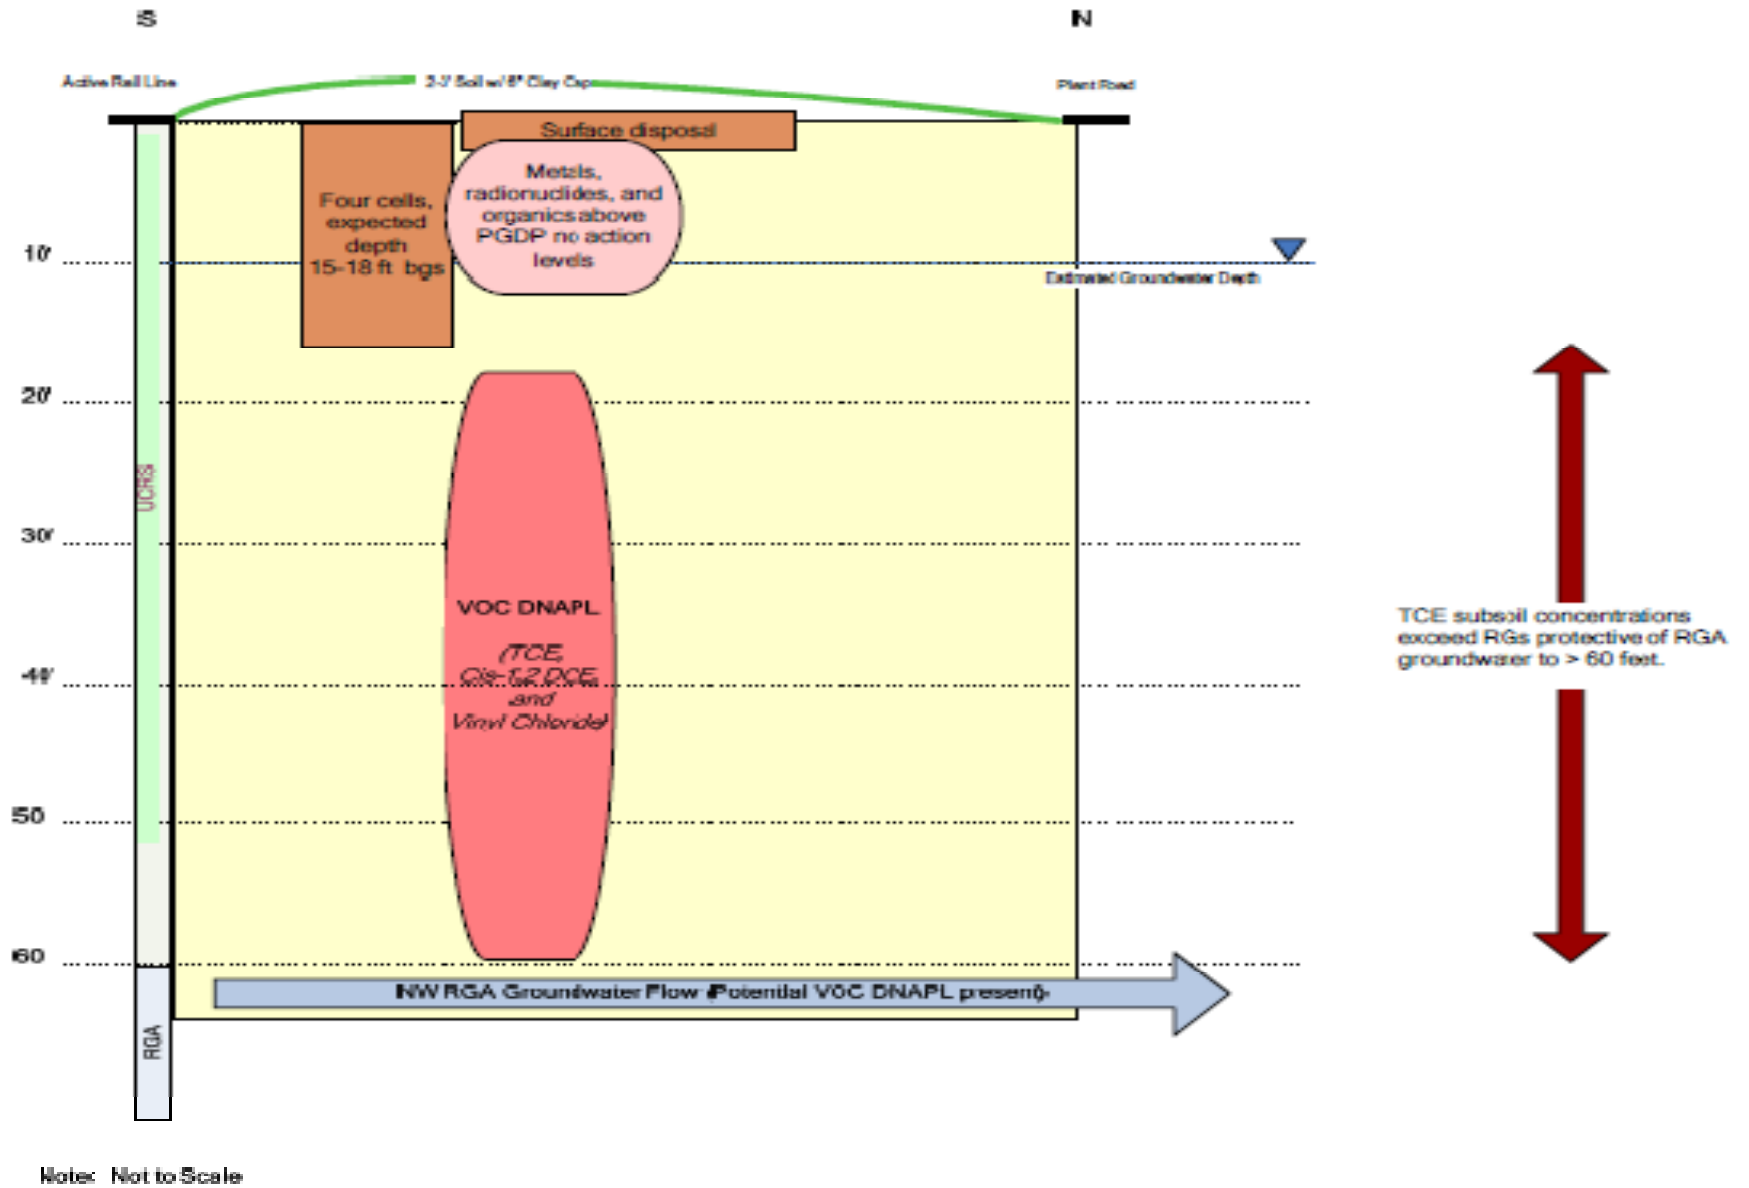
S

N

Active Rail Line

3-7' Soil w/ 8" Clay Cap

Plant Road

Surface disposal

Four cells, expected depth 15-18 ft bgs

Metals, radionuclides, and organics above PGDP no action levels

10'

Estimated Groundwater Depth

20'

30'

UCRS

VOC DNAPL

(TCE, Cis-1,2 DCE, and Vinyl Chloride)

40'

TCE subsoil concentrations exceed RGs protective of RGA groundwater to > 60 feet.

50

60

NW RGA Groundwater Flow (Potential VOC DNAPL present)

RGA

Note: Not to Scale